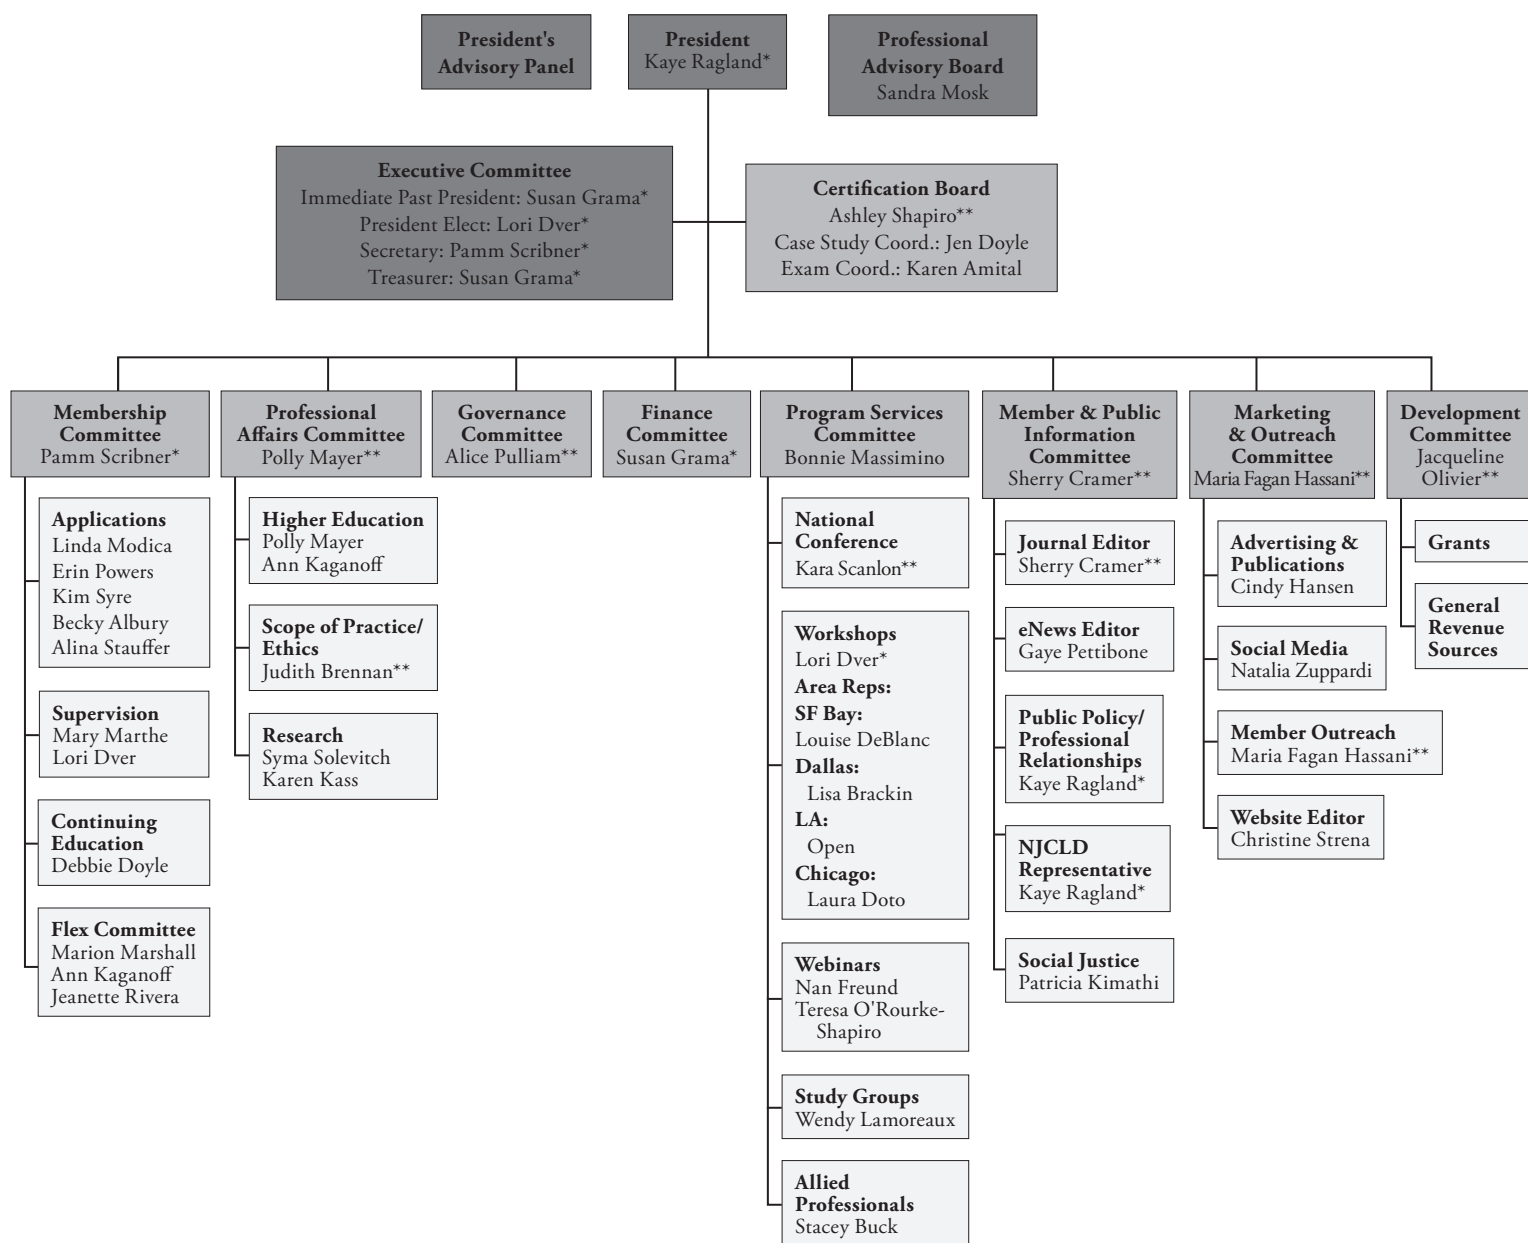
President's Advisory Panel

President
Kaye Ragland*

Professional Advisory Board
Sandra Mosk

Executive Committee
Immediate Past President: Susan Grama*
President Elect: Lori Dver*
Secretary: Pamm Scribner*
Treasurer: Susan Grama*

Certification Board
Ashley Shapiro**
Case Study Coord.: Jen Doyle
Exam Coord.: Karen Amital

Membership Committee
Pamm Scribner*

Applications
Linda Modica
Erin Powers
Kim Syre
Becky Albury
Alina Stauffer

Supervision
Mary Marthe
Lori Dver

Continuing Education
Debbie Doyle

Flex Committee
Marion Marshall
Ann Kaganoff
Jeanette Rivera

Professional Affairs Committee
Polly Mayer**

Higher Education
Polly Mayer
Ann Kaganoff

Scope of Practice/ Ethics
Judith Brennan**

Research
Syma Solevitch
Karen Kass

Governance Committee
Alice Pulliam**

Finance Committee
Susan Grama*

Program Services Committee
Bonnie Massimino

National Conference
Kara Scanlon**

Workshops
Lori Dver*
Area Reps:
SF Bay:
Louise DeBlanc
Dallas:
Lisa Brackin
LA:
Open
Chicago:
Laura Doto

Webinars
Nan Freund
Teresa O'Rourke-Shapiro

Study Groups
Wendy Lamoreaux

Allied Professionals
Stacey Buck

Member & Public Information Committee
Sherry Cramer**

Journal Editor
Sherry Cramer**

eNews Editor
Gaye Pettibone

Public Policy/ Professional Relationships
Kaye Ragland*

NJCLD Representative
Kaye Ragland*

Social Justice
Patricia Kimathi

Marketing & Outreach Committee
Maria Fagan Hassani**

Advertising & Publications
Cindy Hansen

Social Media
Natalia Zuppardi

Member Outreach
Maria Fagan Hassani**

Website Editor
Christine Strena

Development Committee
Jacqueline Olivier**

Grants

General Revenue Sources